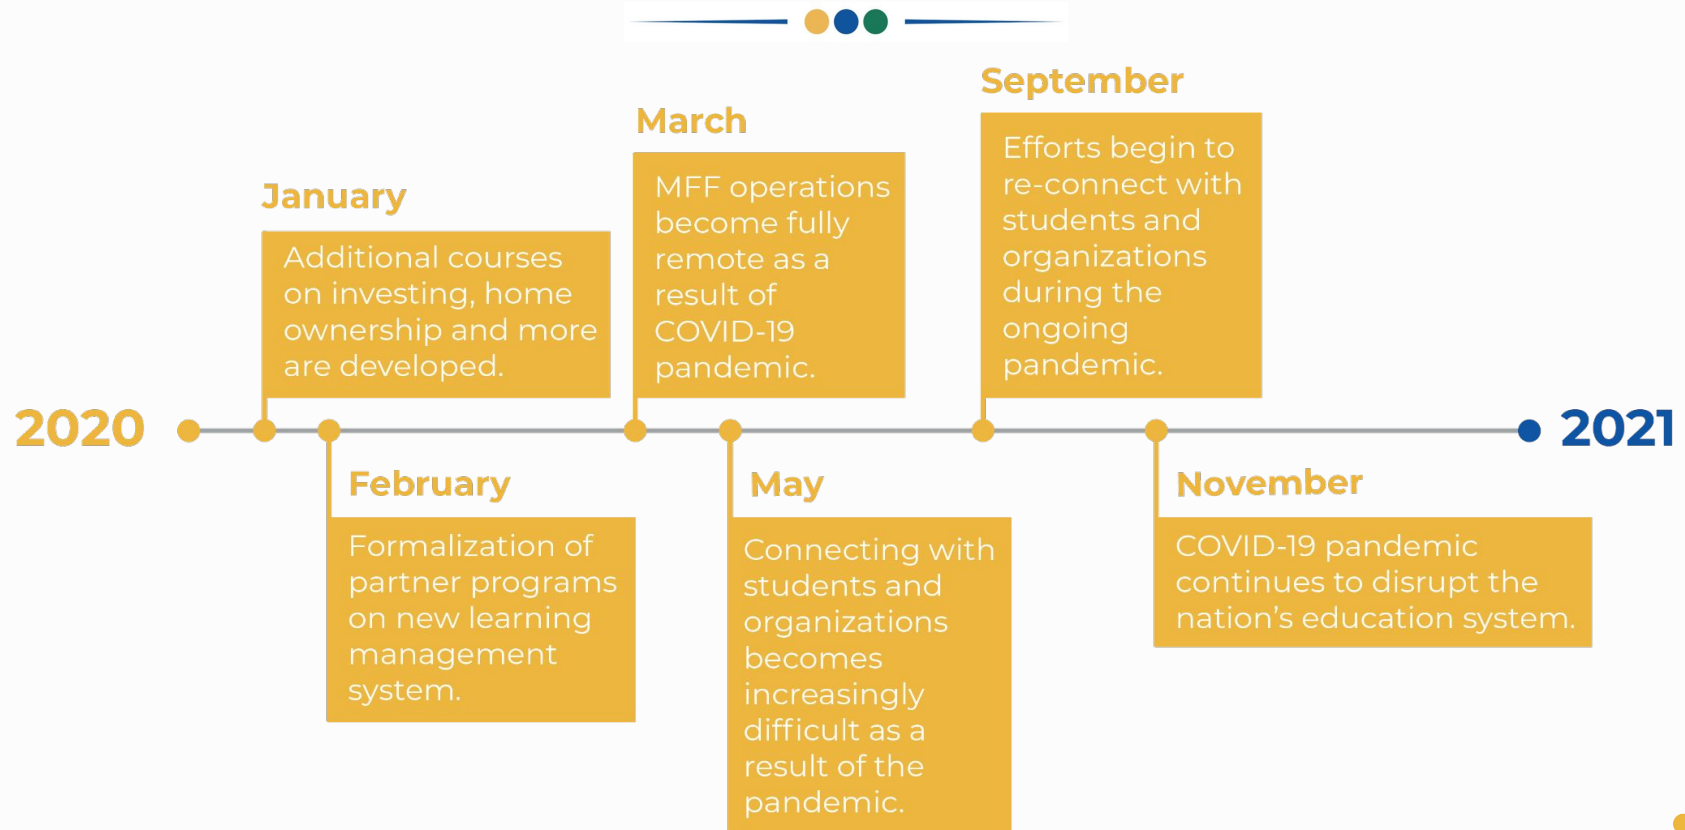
2020

January

Additional courses on investing, home ownership and more are developed.

February

Formalization of partner programs on new learning management system.

March

MFF operations become fully remote as a result of COVID-19 pandemic.

May

Connecting with students and organizations becomes increasingly difficult as a result of the pandemic.

September

Efforts begin to re-connect with students and organizations during the ongoing pandemic.

November

COVID-19 pandemic continues to disrupt the nation's education system.

2021